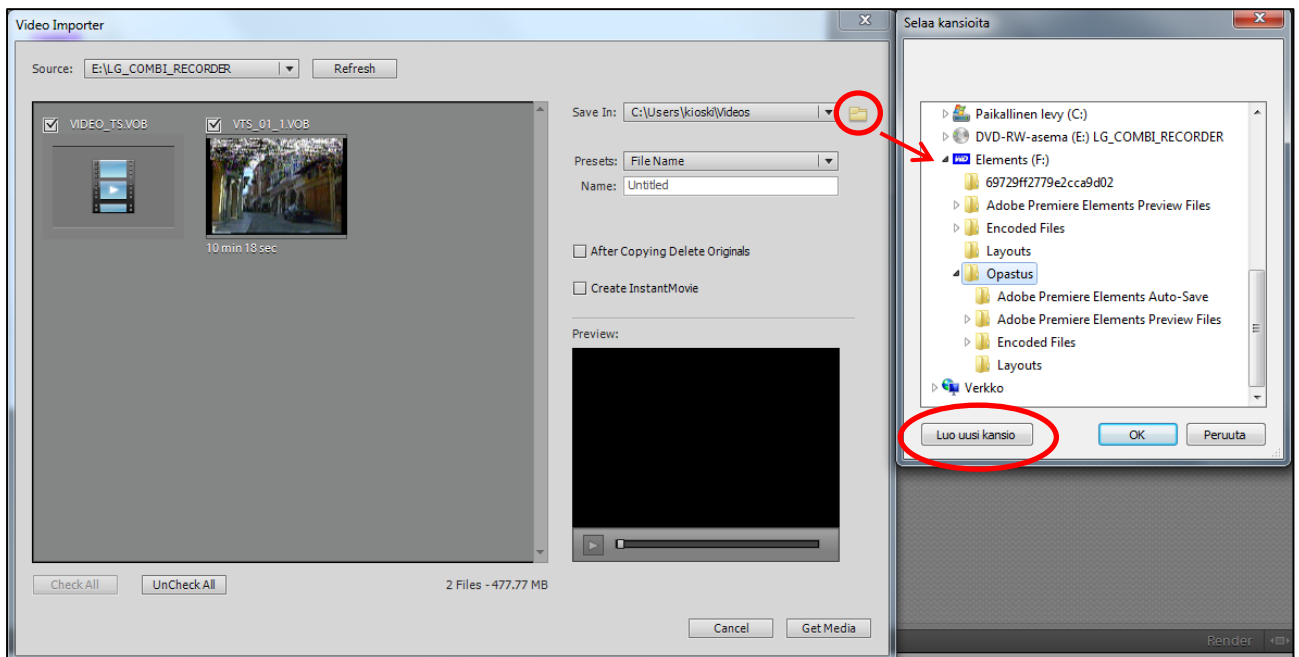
Video Importer

Source: E:\LG_COMBI_RECORDER

Refresh

VIDEO_TS.VOB

VTS_01_1.VOB

10 min 18 sec

Save In: C:\Users\kioski\Videos

Presets: File Name

Name: Untitled

After Copying Delete Originals

Create InstantMovie

Preview:

Check All

UnCheck All

2 Files - 477.77 MB

Cancel

Get Media

Selaa kansioita

Paikallinen levy (C:)

DVD-RW-asema (E:) LG_COMBI_RECORDER

Elements (F:)

69729ff2779e2cca9d02

Adobe Premiere Elements Preview Files

Encoded Files

Layouts

Opastus

Adobe Premiere Elements Auto-Save

Adobe Premiere Elements Preview Files

Encoded Files

Layouts

Verkko

Luo uusi kansio

OK

Peruuta

Render